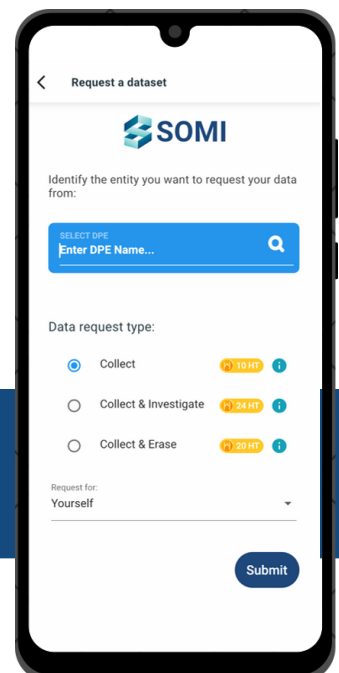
Request a dataset

SOMI

Identify the entity you want to request your data from:

SELECT DPE
Enter DPE Name...

Data request type:

Collect 10 HT i

Collect & Investigate 24 HT i

Collect & Erase 20 HT i

Request for:
Yourself

Submit